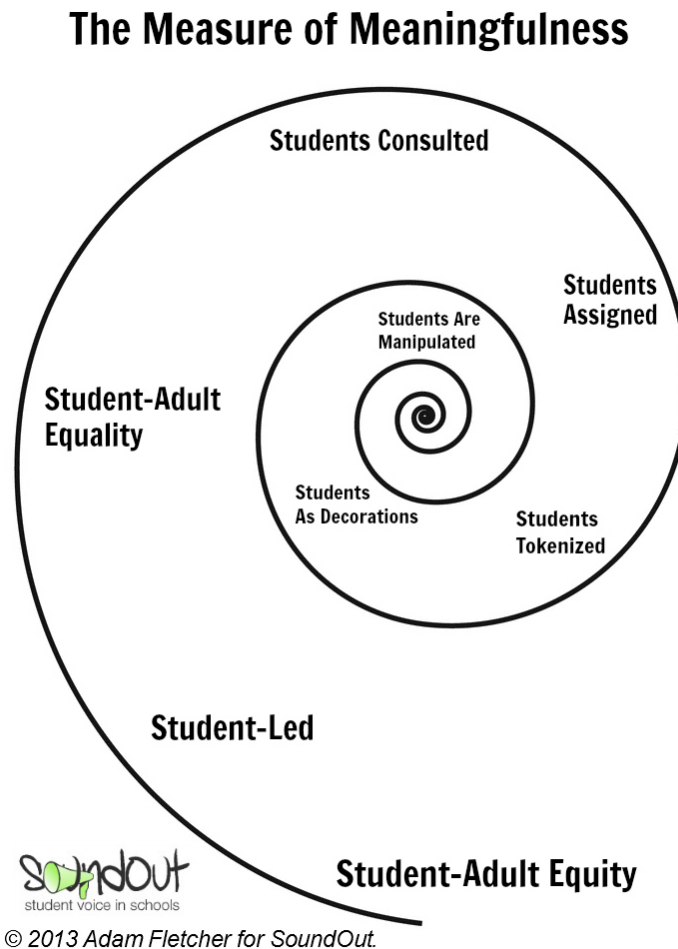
The Measure of Meaningfulness

Students Consulted

Students Assigned

Students Are Manipulated

Student-Adult Equality

Students As Decorations

Students Tokenized

Student-Led

SoundOut
student voice in schools

Student-Adult Equity

© 2013 Adam Fletcher for SoundOut.